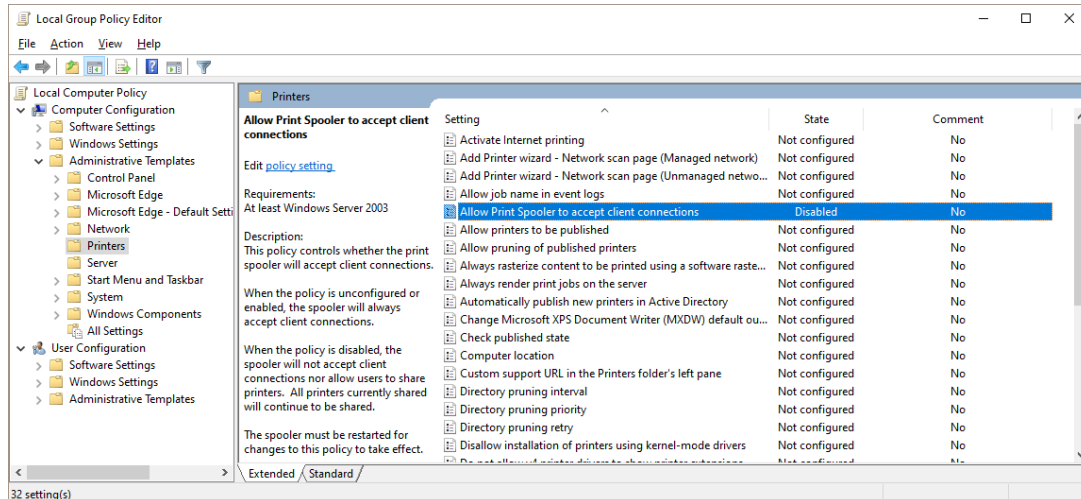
Local Group Policy Editor

File Action View Help

Local Computer Policy
Computer Configuration
Software Settings
Windows Settings
Administrative Templates
Control Panel
Microsoft Edge
Microsoft Edge - Default Setti
Network
Printers
Server
Start Menu and Taskbar
System
Windows Components
All Settings
User Configuration
Software Settings
Windows Settings
Administrative Templates

Printers

Allow Print Spooler to accept client connections

Edit policy setting

Requirements:
At least Windows Server 2003

Description:
This policy controls whether the print spooler will accept client connections.

When the policy is unconfigured or enabled, the spooler will always accept client connections.

When the policy is disabled, the spooler will not accept client connections nor allow users to share printers. All printers currently shared will continue to be shared.

The spooler must be restarted for changes to this policy to take effect.

| Setting | State | Comment |
|---|---|---|
| Activate Internet printing | Not configured | No |
| Add Printer wizard - Network scan page (Managed network) | Not configured | No |
| Add Printer wizard - Network scan page (Unmanaged netwo... | Not configured | No |
| Allow job name in event logs | Not configured | No |
| Allow Print Spooler to accept client connections | Disabled | No |
| Allow printers to be published | Not configured | No |
| Allow pruning of published printers | Not configured | No |
| Always rasterize content to be printed using a software raste... | Not configured | No |
| Always render print jobs on the server | Not configured | No |
| Automatically publish new printers in Active Directory | Not configured | No |
| Change Microsoft XPS Document Writer (MXDW) default ou... | Not configured | No |
| Check published state | Not configured | No |
| Computer location | Not configured | No |
| Custom support URL in the Printers folder's left pane | Not configured | No |
| Directory pruning interval | Not configured | No |
| Directory pruning priority | Not configured | No |
| Directory pruning retry | Not configured | No |
| Disallow installation of printers using kernel-mode drivers | Not configured | No |
| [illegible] | Not configured | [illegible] |

Extended Standard

32 setting(s)